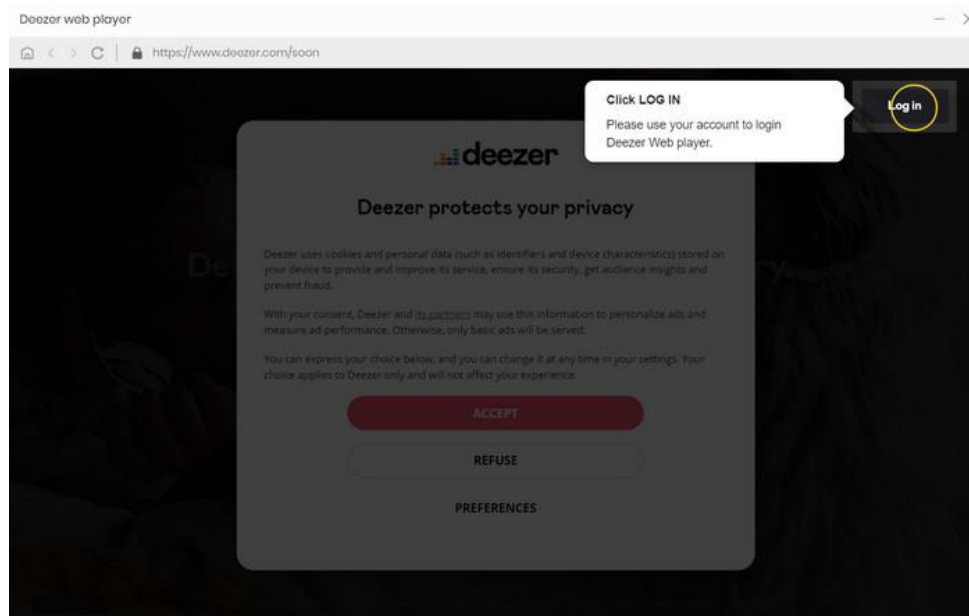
Deezer web player

https://www.deezer.com/soon

Click LOG IN

Please use your account to login Deezer Web player.

Log in

deezer

Deezer protects your privacy

Deezer uses cookies and personal data (such as identifiers and device characteristics) stored on your device to provide and improve its service, ensure its security, get audience insights and prevent fraud.

With your consent, Deezer and its partners may use this information to personalize ads and measure ad performance. Otherwise, only basic ads will be served.

You can express your choice below, and you can change it at any time in your settings. Your choice applies to Deezer only and will not affect your experience.

ACCEPT

REFUSE

PREFERENCES